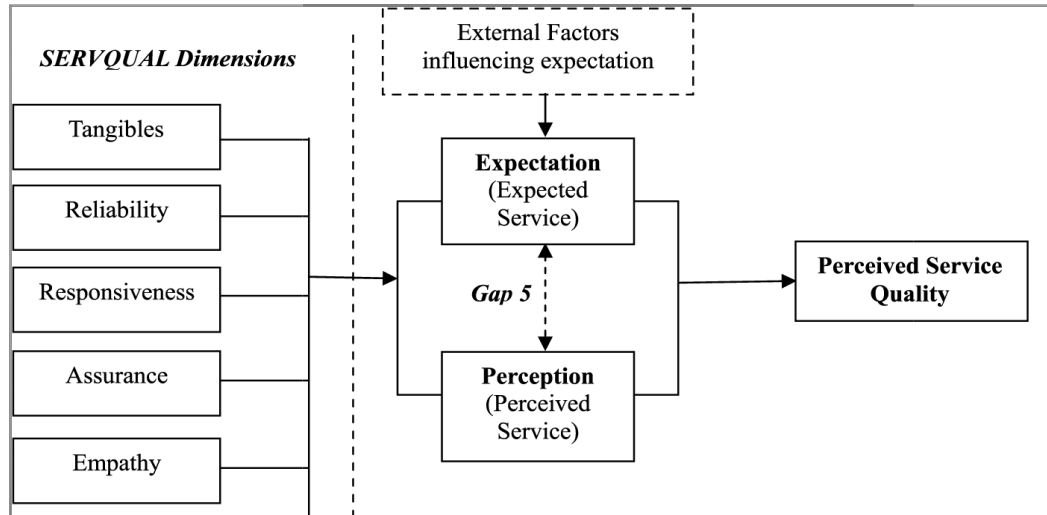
SERVQUAL Dimensions

Tangibles

Reliability

Responsiveness

Assurance

Empathy

External Factors influencing expectation

Expectation (Expected Service)

Gap 5

Perception (Perceived Service)

Perceived Service Quality